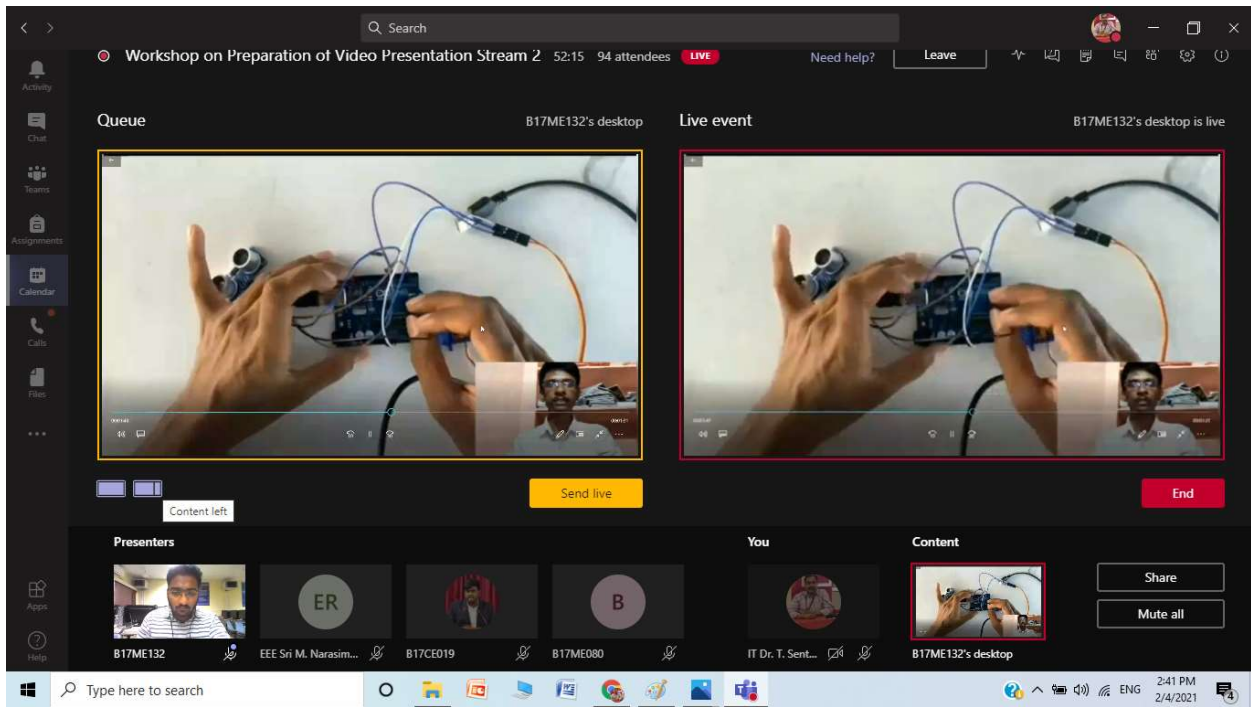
Q Search

Workshop on Preparation of Video Presentation Stream 2 52:15 94 attendees LIVE Need help? Leave

Activity
Chat
Teams
Assignments
Calendar
Calls
Files
...

Queue B17ME132's desktop

Live event B17ME132's desktop is live

Content left

Send live

End

Presenters

You

Content

ER

B

Share

Mute all

B17ME132
EEE Sri M. Narasim...
B17CE019
B17ME080
IT Dr. T. Sent...
B17ME132's desktop

Apps
Help

Type here to search

ENG 2:41 PM 2/4/2021